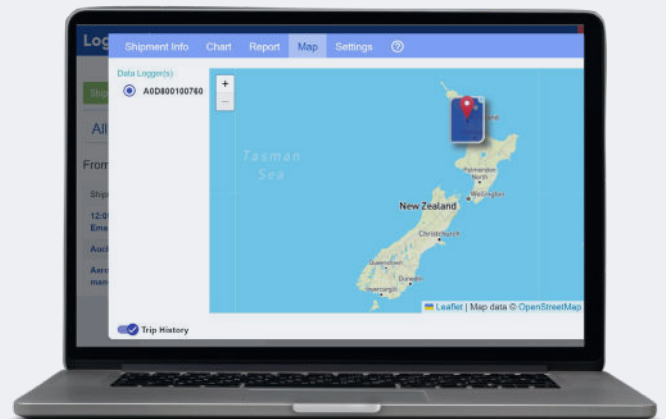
Log

Ship

All

From

Ship

12:0
Ema

Auck

Aero
man

Shipment Info Chart Report Map Settings ?

Data Logger(s)

A0D800100760

+
−

Tasman Sea

Palmerston North

Wellington

New Zealand

Christchurch

Queenstown

Dunedin

Invercargill

Leaflet | Map data © OpenStreetMap

Trip History